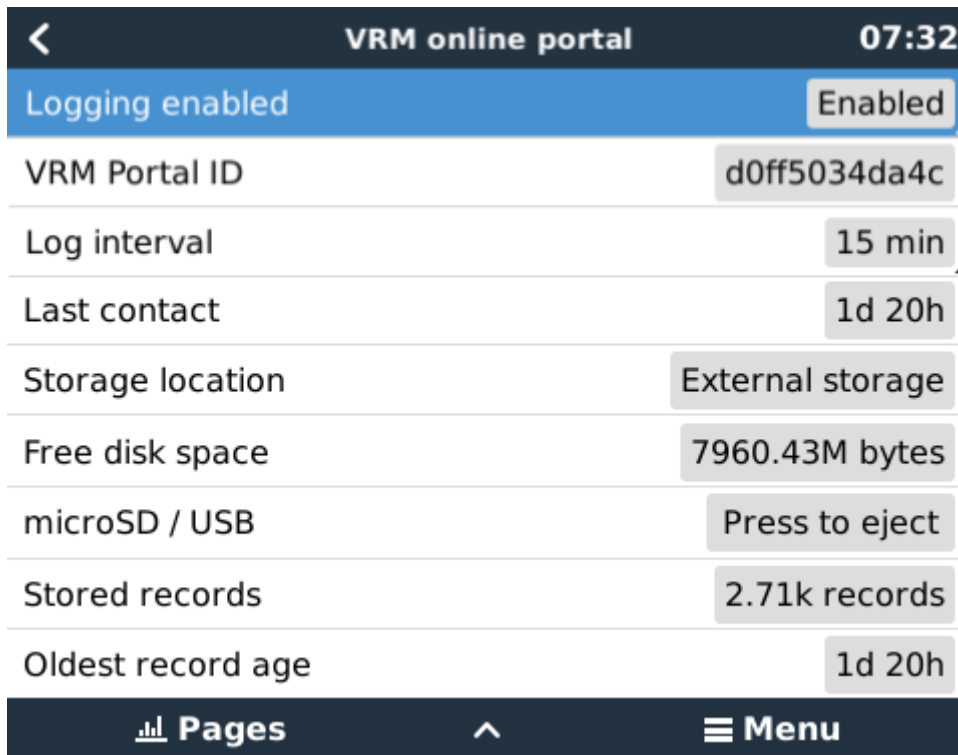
VRM online portal 07:32

| | |
|---|---|
| Logging enabled | Enabled |
| VRM Portal ID | d0ff5034da4c |
| Log interval | 15 min |
| Last contact | 1d 20h |
| Storage location | External storage |
| Free disk space | 7960.43M bytes |
| microSD / USB | Press to eject |
| Stored records | 2.71k records |
| Oldest record age | 1d 20h |

Pages Menu